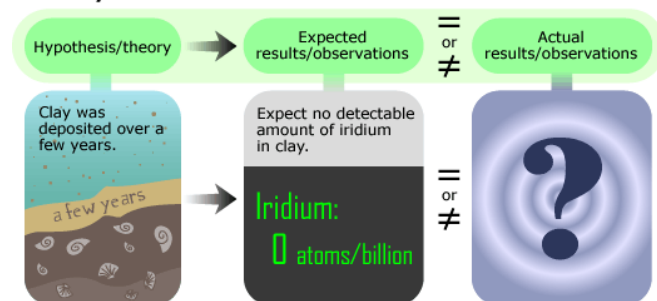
Hypothesis/theory

Expected results/observations

=
or
≠

Actual results/observations

Clay was deposited over a few years.

a few years

Expect no detectable amount of iridium in clay.

Iridium:
0 atoms/billion

=
or
≠

?